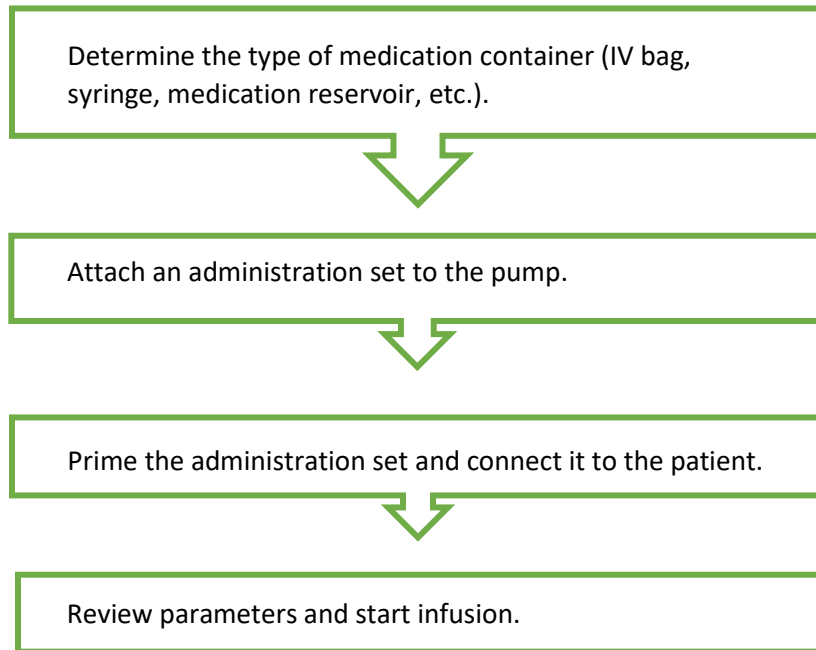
Determine the type of medication container (IV bag, syringe, medication reservoir, etc.).

Attach an administration set to the pump.

Prime the administration set and connect it to the patient.

Review parameters and start infusion.